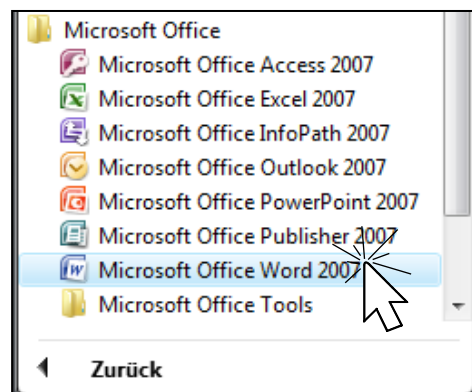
Microsoft Office
Microsoft Office Access 2007
Microsoft Office Excel 2007
Microsoft Office InfoPath 2007
Microsoft Office Outlook 2007
Microsoft Office PowerPoint 2007
Microsoft Office Publisher 2007
Microsoft Office Word 2007
Microsoft Office Tools

Zurück